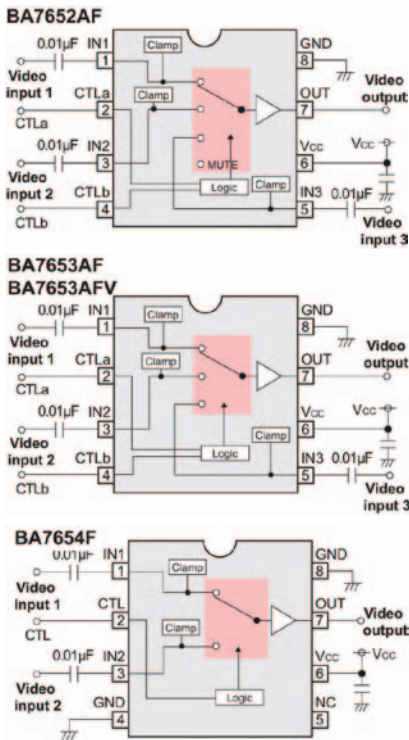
BA7652AF

0.01μF IN1 1 Clamp GND 8
Video input 1
CTLa 2 Clamp OUT 7 Video output
CTLa
0.01μF IN2 3 MUTE Vcc 6 Vcc
Video input 2
CTLb 4 Logic Clamp IN3 5 0.01μF
CTLb Video input 3

BA7653AF
BA7653AFV

0.01μF IN1 1 Clamp GND 8
Video input 1
CTLa 2 Clamp OUT 7 Video output
CTLa
0.01μF IN2 3 Vcc 6 Vcc
Video input 2
CTLb 4 Logic Clamp IN3 5 0.01μF
CTLb Video input 3

BA7654F

0.01μF IN1 1 Clamp GND 8
Video input 1
CTL 2 OUT 7 Video output
CTL
0.01μF IN2 3 Clamp Vcc 6 Vcc
Video input 2
GND 4 Logic NC 5